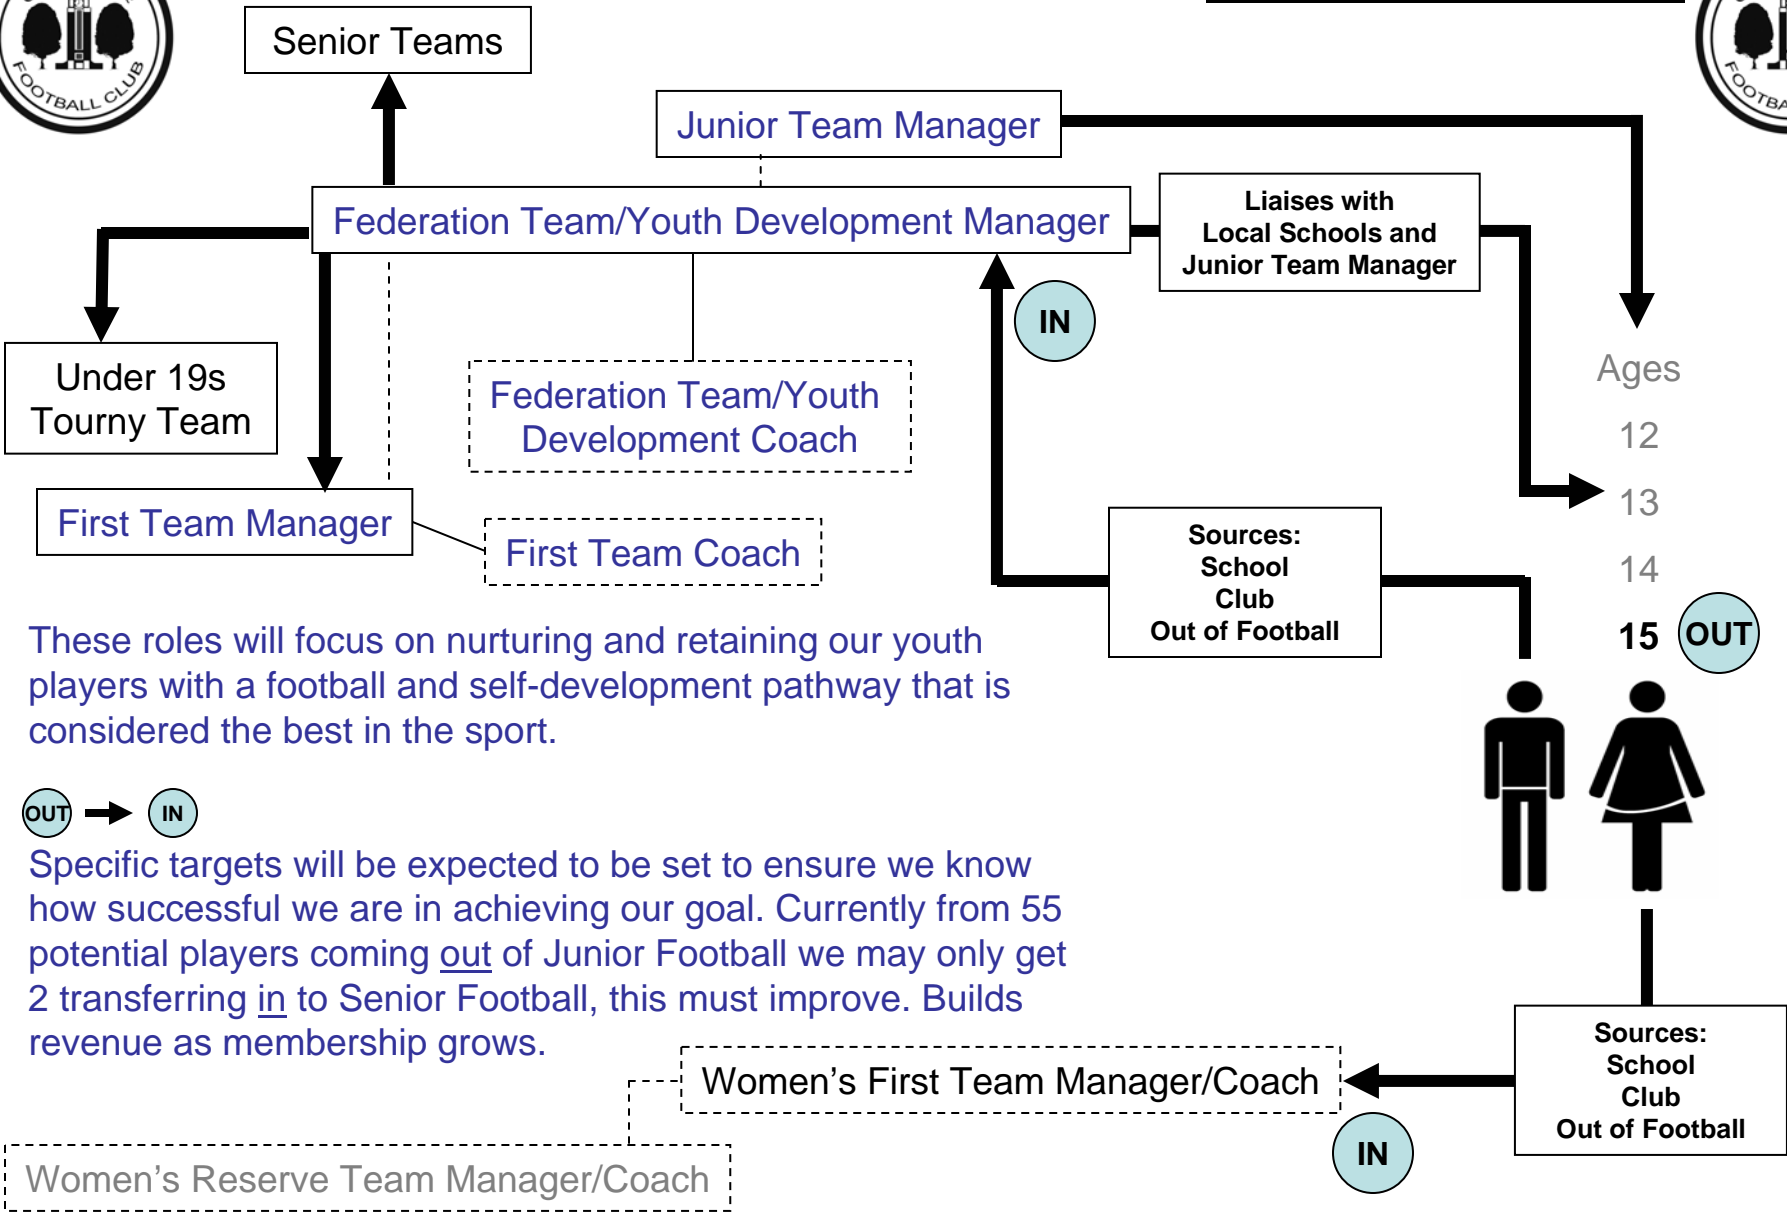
FOOTBALL CLUB

Senior Teams

Junior Team Manager

Federation Team/Youth Development Manager

Liaises with Local Schools and Junior Team Manager

IN

Under 19s Tourny Team

Federation Team/Youth Development Coach

Ages
12
13
14
15 OUT

First Team Manager

First Team Coach

Sources: School Club Out of Football

These roles will focus on nurturing and retaining our youth players with a football and self-development pathway that is considered the best in the sport.

OUT IN

Specific targets will be expected to be set to ensure we know how successful we are in achieving our goal. Currently from 55 potential players coming out of Junior Football we may only get 2 transferring in to Senior Football, this must improve. Builds revenue as membership grows.

Women's First Team Manager/Coach

Sources: School Club Out of Football

IN

Women's Reserve Team Manager/Coach

FOOTBA